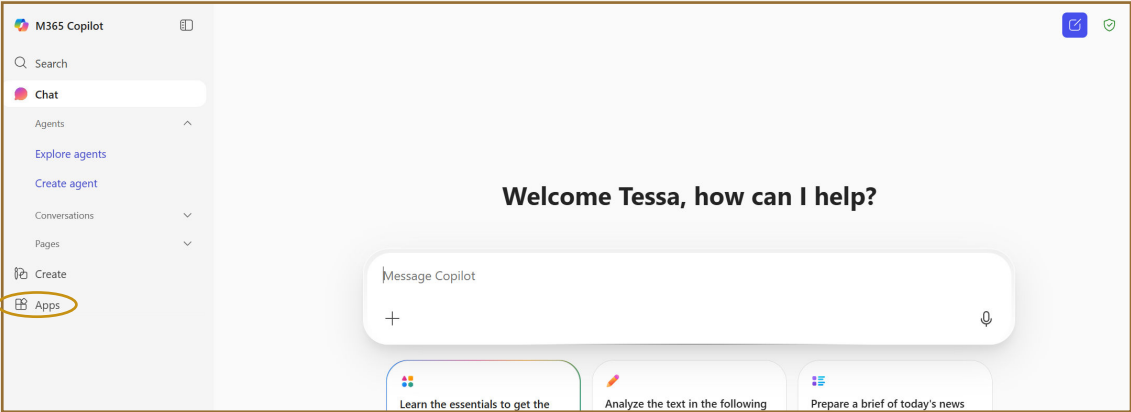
M365 Copilot

Search

Chat

Agents

Explore agents

Create agent

Conversations

Pages

Create

Apps

Welcome Tessa, how can I help?

Message Copilot

+

Learn the essentials to get the

Analyze the text in the following

Prepare a brief of today's news